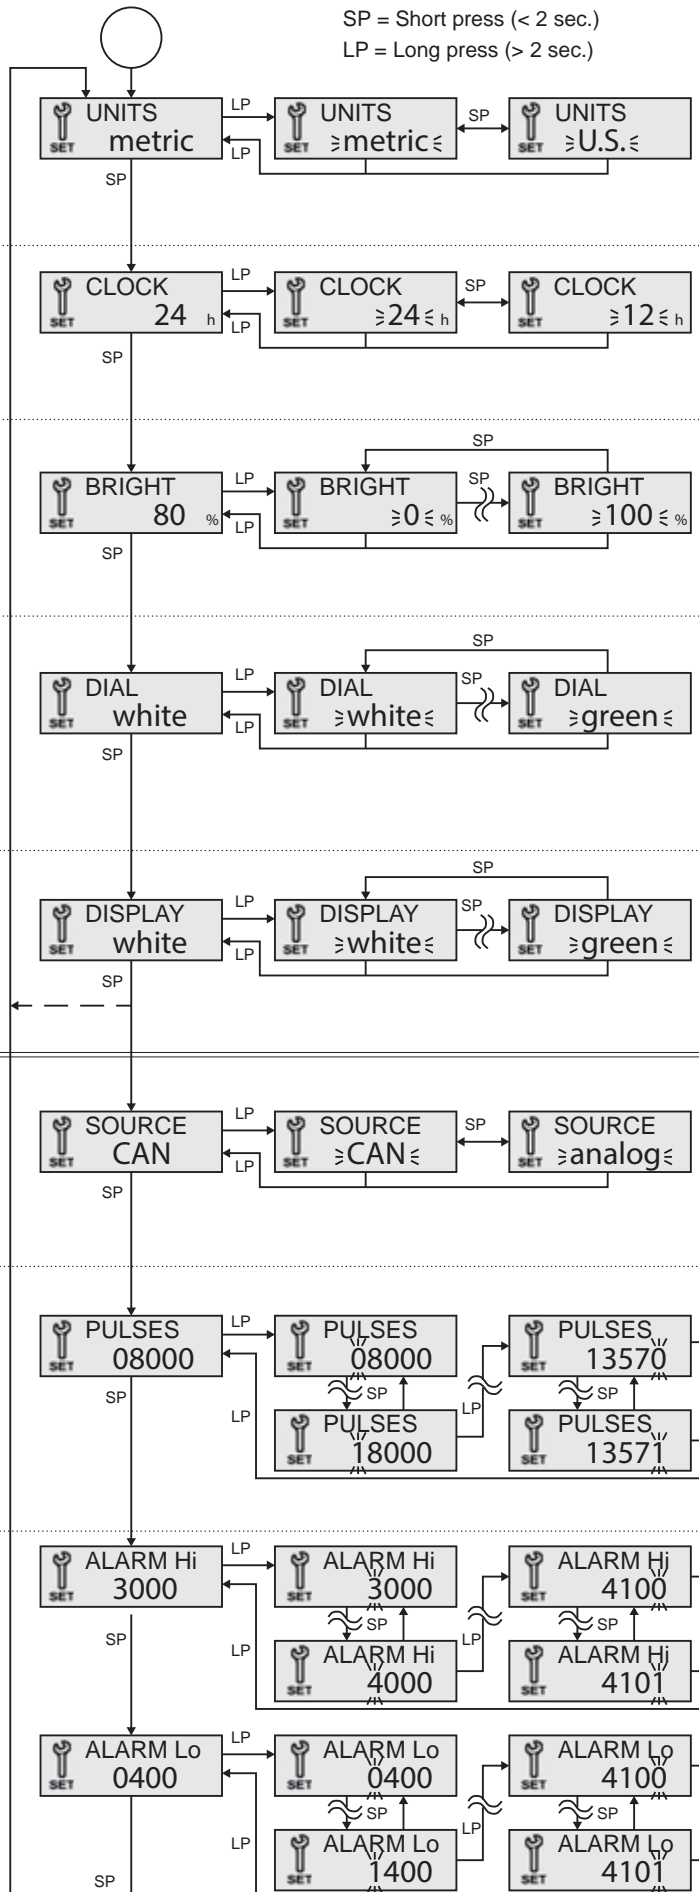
SP = Short press (< 2 sec.)
LP = Long press (> 2 sec.)

SET UNITS metric
LP
SET UNITS metric
SP
SET UNITS U.S.
LP
SP

SET CLOCK 24 h
LP
SET CLOCK 24 h
SP
SET CLOCK 12 h
LP
SP

SP
SET BRIGHT 80 %
LP
SET BRIGHT 0 %
SP
SET BRIGHT 100 %
LP
SP

SP
SET DIAL white
LP
SET DIAL white
SP
SET DIAL green
LP
SP

SP
SET DISPLAY white
LP
SET DISPLAY white
SP
SET DISPLAY green
LP
SP

SET SOURCE CAN
LP
SET SOURCE CAN
SP
SET SOURCE analog
LP
SP

SET PULSES 08000
LP
SET PULSES 08000
SP
SET PULSES 18000
LP
SET PULSES 13570
SP
SET PULSES 13571
LP
SP

SET ALARM Hi 3000
LP
SET ALARM Hi 3000
SP
SET ALARM Hi 4000
LP
SET ALARM Hi 4100
SP
SET ALARM Hi 4101
LP
SP

SET ALARM Lo 0400
LP
SET ALARM Lo 0400
SP
SET ALARM Lo 1400
LP
SET ALARM Lo 4100
SP
SET ALARM Lo 4101
LP
SP